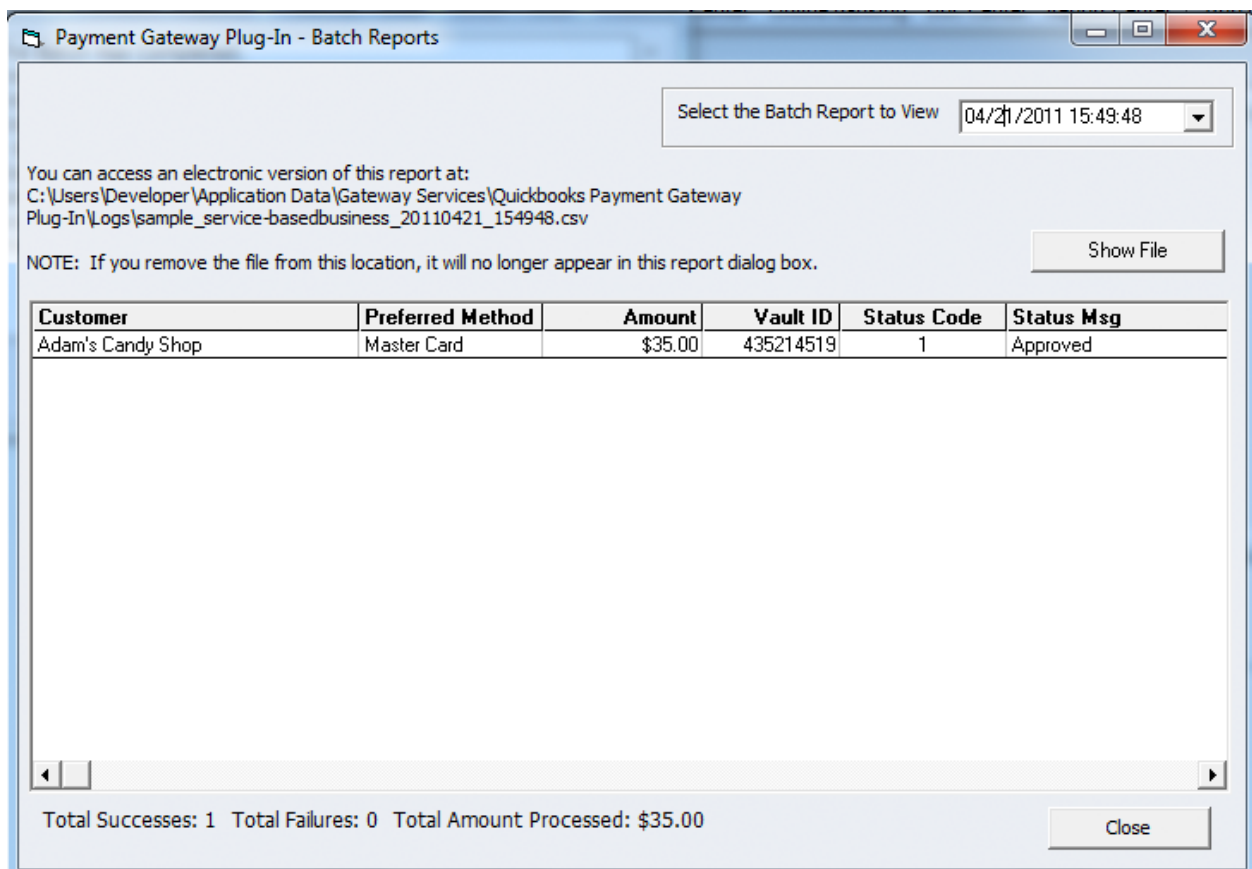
Payment Gateway Plug-In - Batch Reports

Select the Batch Report to View 04/21/2011 15:49:48

You can access an electronic version of this report at:
C:\Users\Developer\Application Data\Gateway Services\Quickbooks Payment Gateway Plug-In\Logs\sample_service-basedbusiness_20110421_154948.csv

NOTE: If you remove the file from this location, it will no longer appear in this report dialog box.

Show File

| Customer | Preferred Method | Amount | Vault ID | Status Code | Status Msg |
|---|---|---|---|---|---|
| Adam's Candy Shop | Master Card | $35.00 | 435214519 | 1 | Approved |

Total Successes: 1 Total Failures: 0 Total Amount Processed: $35.00

Close